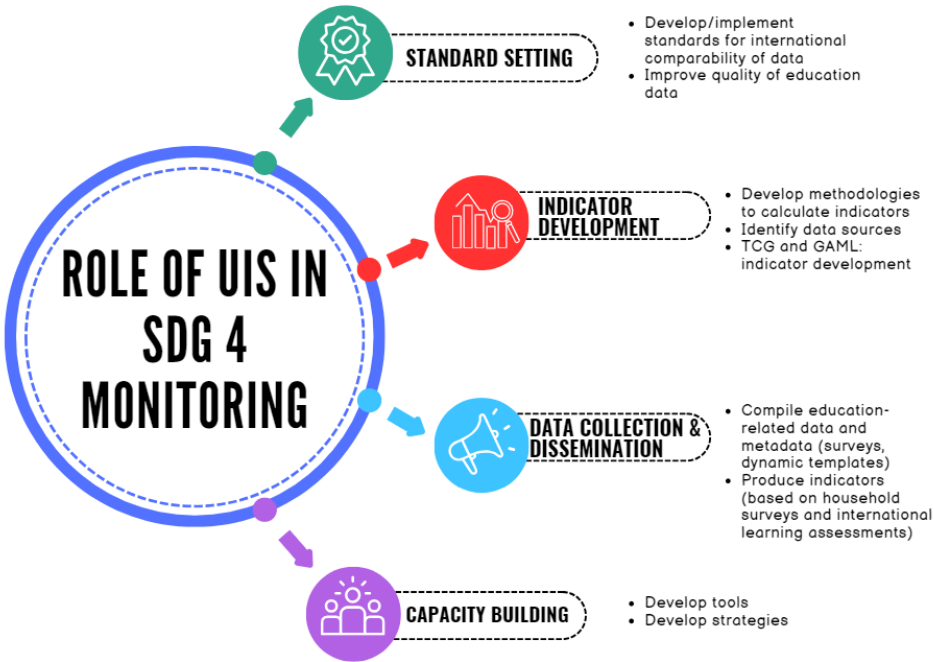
ROLE OF UIS IN SDG 4 MONITORING

STANDARD SETTING

- Develop/implement standards for international comparability of data
- Improve quality of education data

INDICATOR DEVELOPMENT

- Develop methodologies to calculate indicators
- Identify data sources
- TCG and GAML: indicator development

DATA COLLECTION & DISSEMINATION

- Compile education-related data and metadata (surveys, dynamic templates)
- Produce indicators (based on household surveys and international learning assessments)

CAPACITY BUILDING

- Develop tools
- Develop strategies